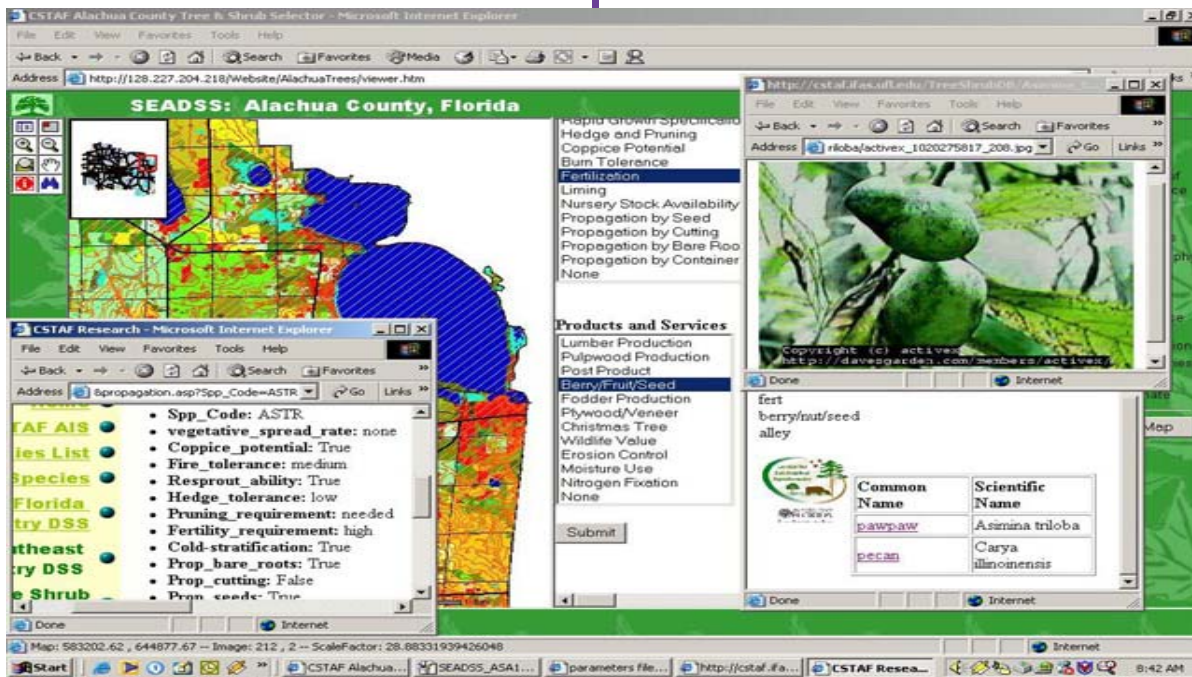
CSTAF Alachua County Tree & Shrub Selector - Microsoft Internet Explorer

File Edit View Favorites Tools Help

Back Search Favorites Media

Address http://128.227.204.218/Website/AlachuaTrees/viewer.htm

SEADSS: Alachua County, Florida

Rapid Growth Specification
Hedge and Pruning
Coppice Potential
Burn Tolerance
Fertilization
Liming
Nursery Stock Availability
Propagation by Seed
Propagation by Cutting
Propagation by Bare Roo
Propagation by Container
None

Products and Services
Lumber Production
Pulpwood Production
Post Product
Berry/Fruit/Seed
Fodder Production
Plywood/Veneer
Christmas Tree
Wildlife Value
Erosion Control
Moisture Use
Nitrogen Fixation
None

Submit

http://cstaf.ifas.ufl.edu/TreeShrubDB/

File Edit View Favorites Tools Help

Back Search Favorites

Address riloba/activex_1020275817_208.jpg Go Links

Copyright (c) activex
http://davesgarden.com/members/activex/

Done Internet

fert
berry/nut/seed
alley

| Common Name | Scientific Name |
|---|---|
| pawpaw | Asimina triloba |
| pecan | Carya illinoinensis |

Done Internet

CSTAF Research - Microsoft Internet Explorer

File Edit View Favorites Tools Help

Back Search Favorites

Address 8propagation.asp?Spp_Code=ASTR Go Links

TAF AIS
ies List
Species
Florida
try DSS
theast
ry DSS
e Shrub

• Spp_Code: ASTR
• vegetative_spread_rate: none
• Coppice_potential: True
• Fire_tolerance: medium
• Resprout_ability: True
• Hedge_tolerance: low
• Pruning_requirement: needed
• Fertility_requirement: high
• Cold-stratification: True
• Prop_bare_roots: True
• Prop_cutting: False
• Prop_seeds: True

Done Internet

Map

Map: 583202.62 , 644877.67 -- Image: 212 , 2 -- ScaleFactor: 28.88331939426048

Internet

Start CSTAF Alachua... SEADSS_ASA1... parameters file... http://cstaf.ifa... CSTAF Resea... 8:42 AM